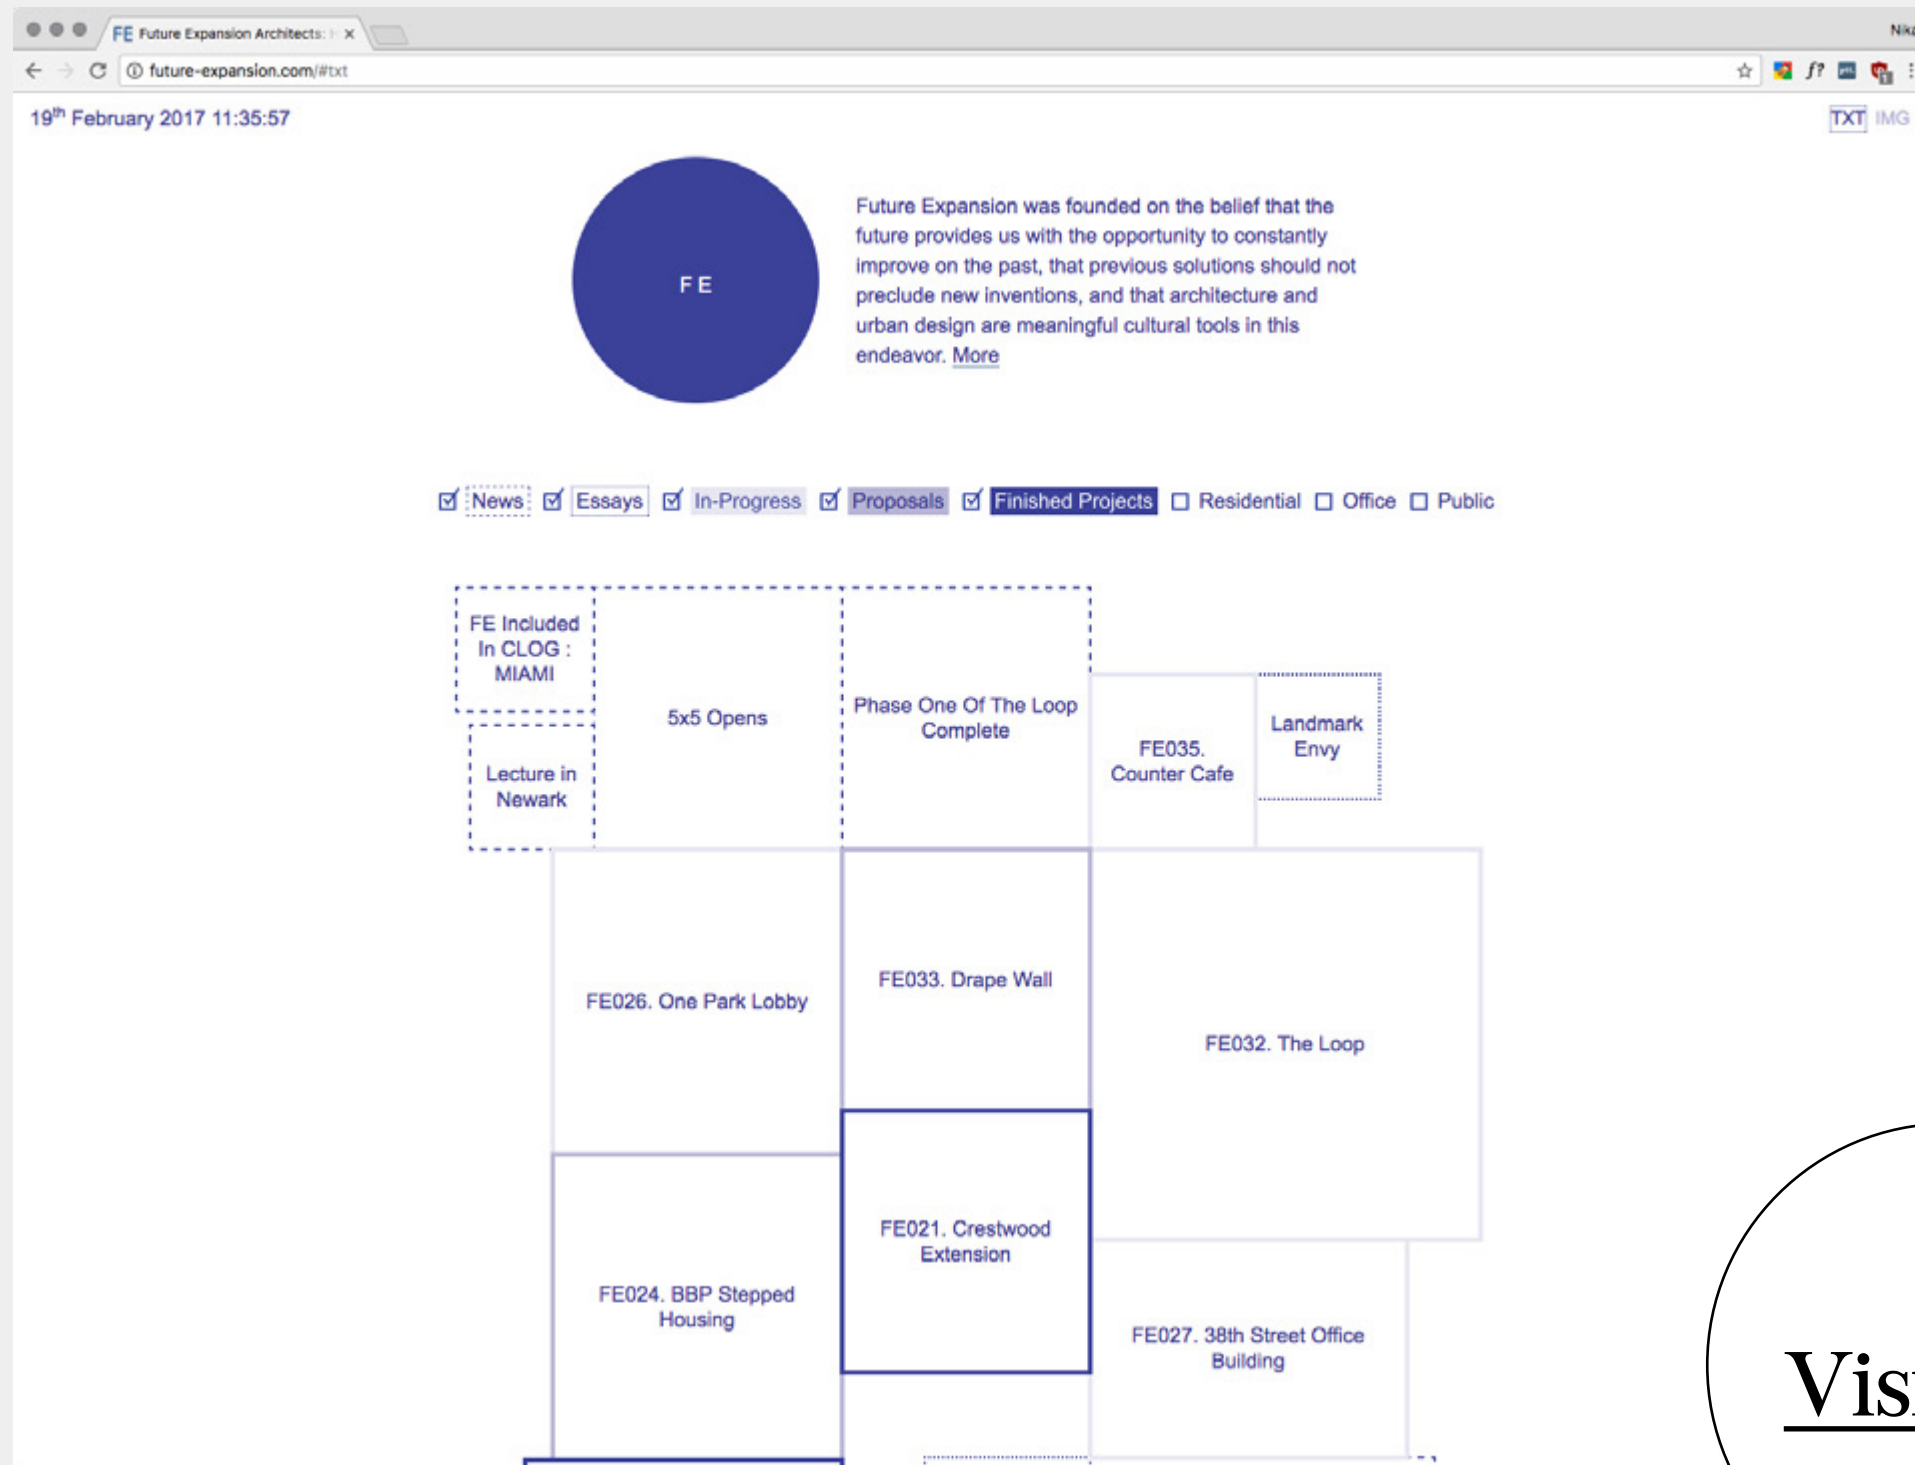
FE Future Expansion Architects: ×

future-expansion.com/#txt

Nik

19$^{th}$ February 2017 11:35:57

TXT IMG

F E

Future Expansion was founded on the belief that the future provides us with the opportunity to constantly improve on the past, that previous solutions should not preclude new inventions, and that architecture and urban design are meaningful cultural tools in this endeavor. More

☑ News ☑ Essays ☑ In-Progress ☑ Proposals ☑ Finished Projects ☐ Residential ☐ Office ☐ Public

FE Included In CLOG : MIAMI

Lecture in Newark

5x5 Opens

Phase One Of The Loop Complete

FE035. Counter Cafe

Landmark Envy

FE026. One Park Lobby

FE033. Drape Wall

FE032. The Loop

FE021. Crestwood Extension

FE024. BBP Stepped Housing

FE027. 38th Street Office Building

Vis